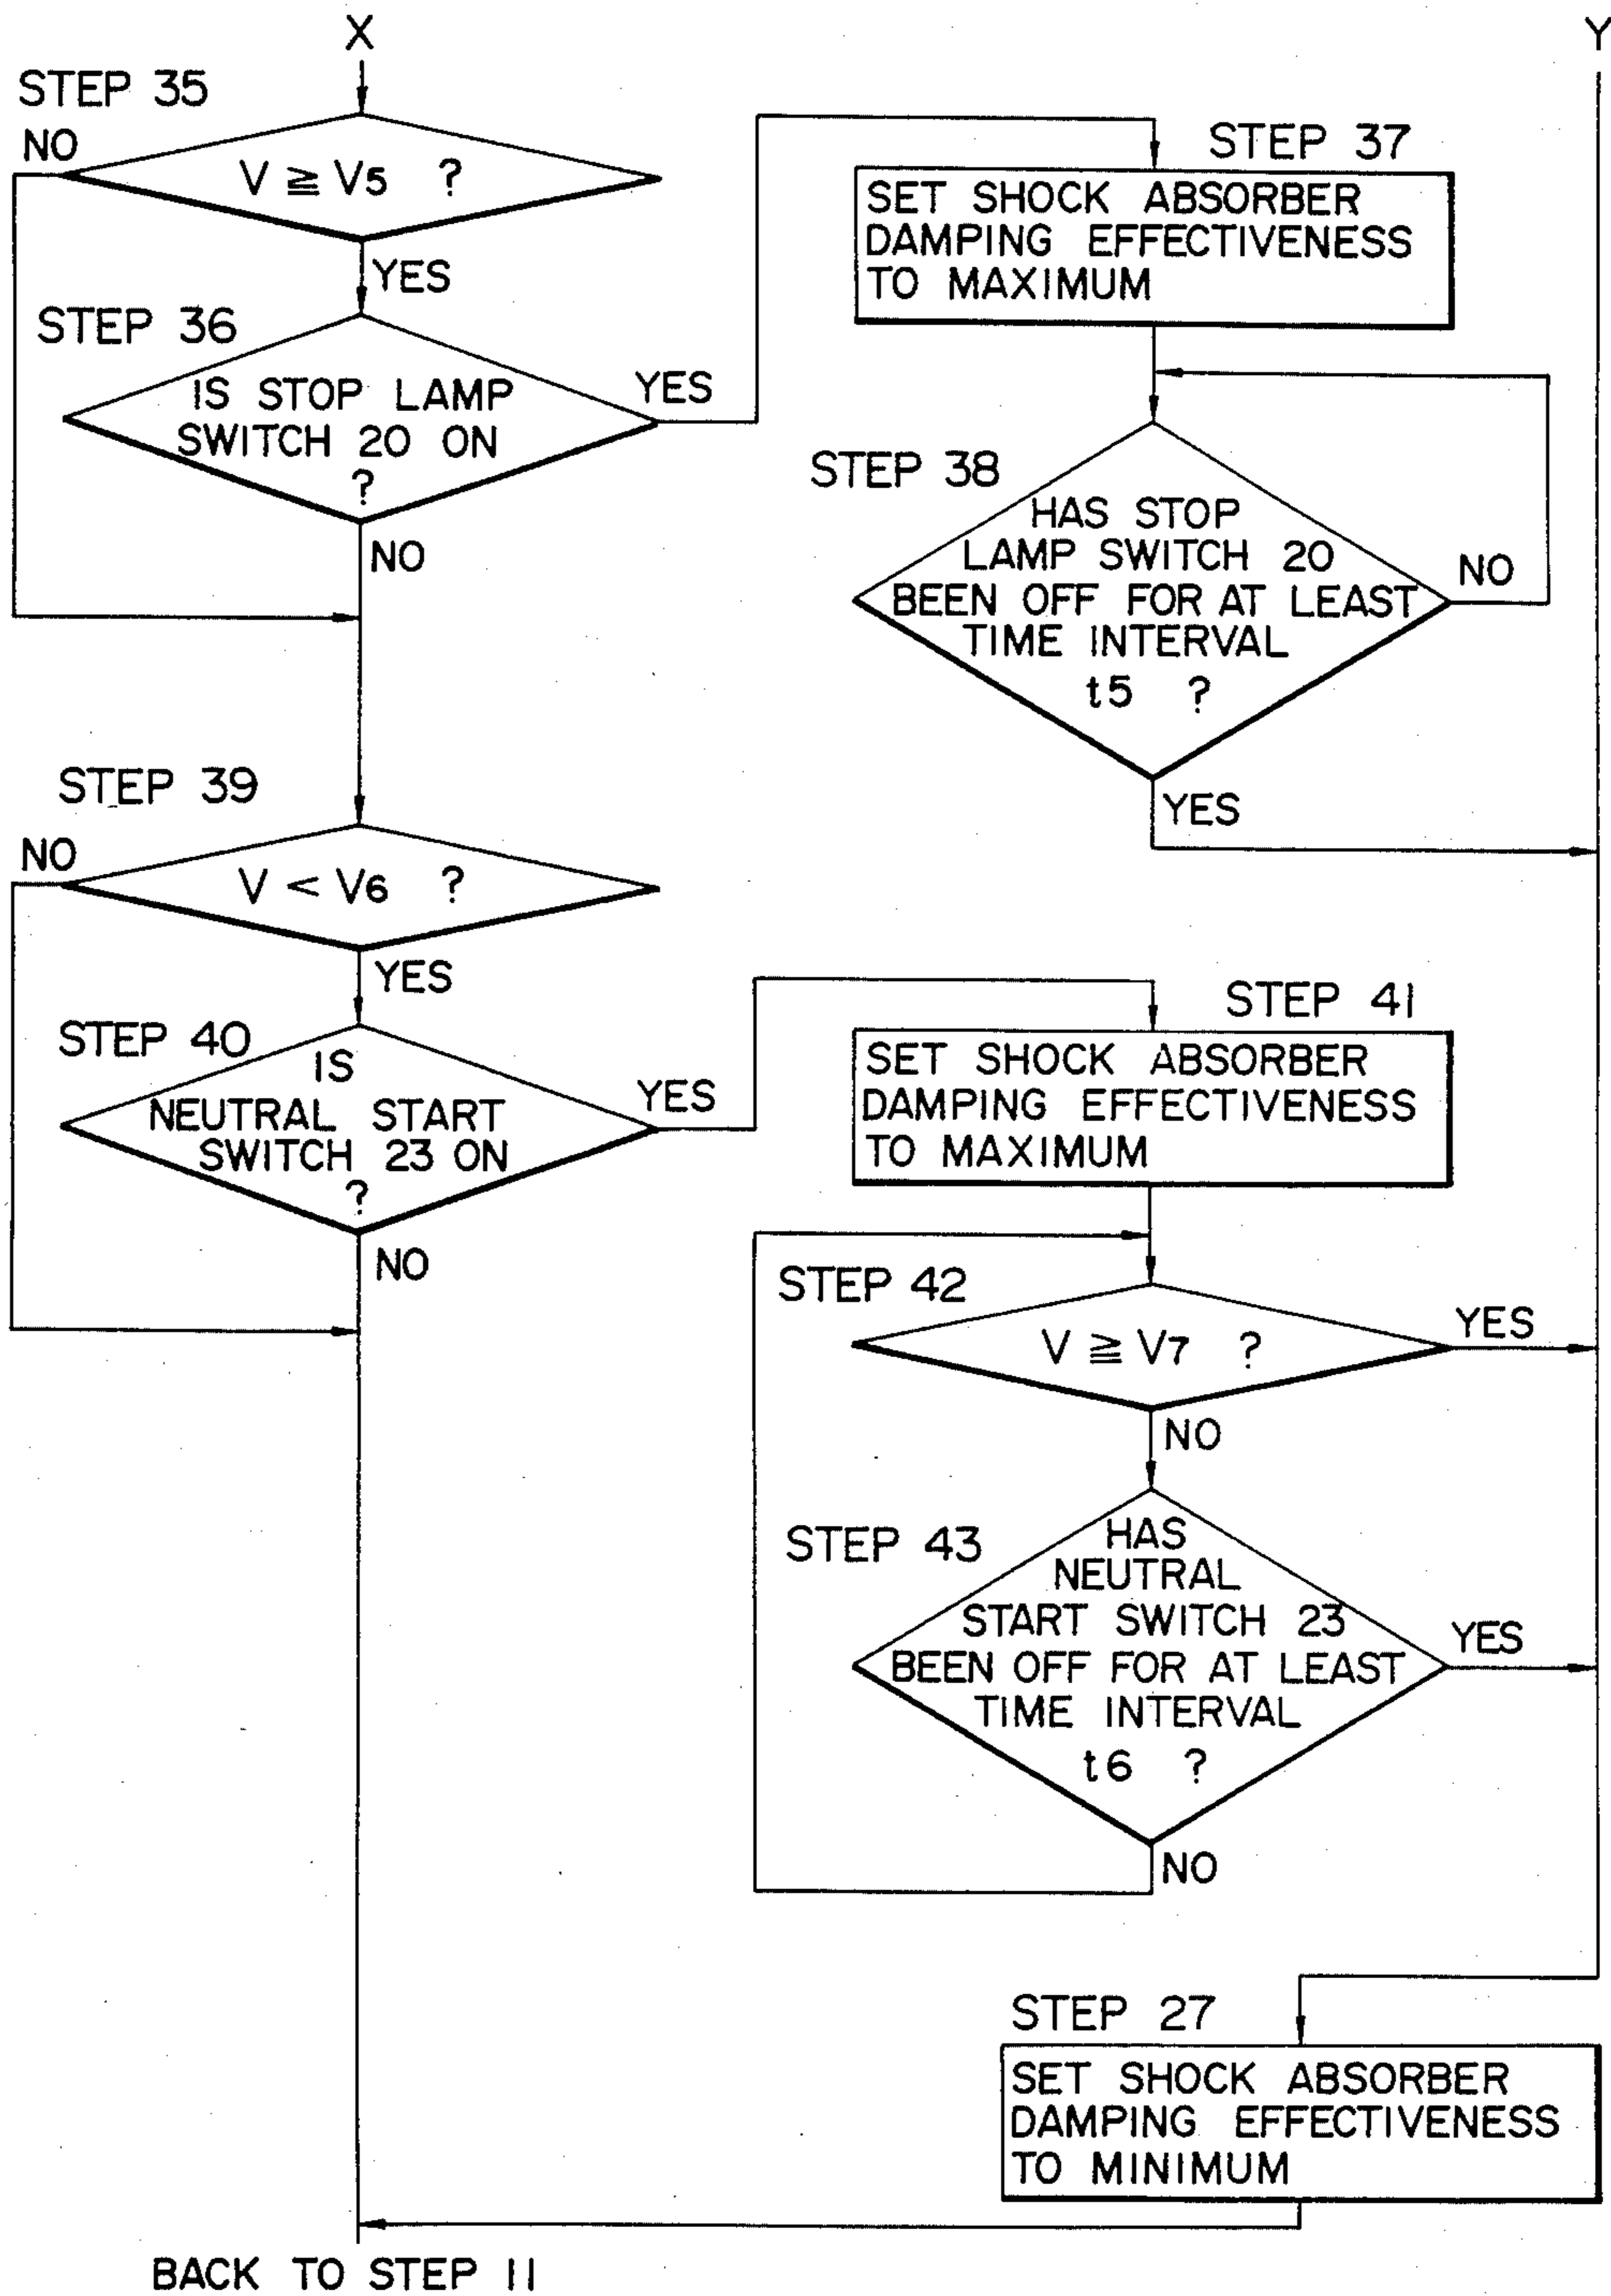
X

Y

STEP 35

NO

$V \geqq V_5$ ?

YES

STEP 36

IS STOP LAMP SWITCH 20 ON ?

YES

NO

STEP 37

SET SHOCK ABSORBER DAMPING EFFECTIVENESS TO MAXIMUM

STEP 38

HAS STOP LAMP SWITCH 20 BEEN OFF FOR AT LEAST TIME INTERVAL t5 ?

NO

YES

STEP 39

NO

$V < V_6$ ?

YES

STEP 40

IS NEUTRAL START SWITCH 23 ON ?

YES

NO

STEP 41

SET SHOCK ABSORBER DAMPING EFFECTIVENESS TO MAXIMUM

STEP 42

$V \geqq V_7$ ?

YES

NO

STEP 43

HAS NEUTRAL START SWITCH 23 BEEN OFF FOR AT LEAST TIME INTERVAL t6 ?

YES

NO

STEP 27

SET SHOCK ABSORBER DAMPING EFFECTIVENESS TO MINIMUM

BACK TO STEP 11